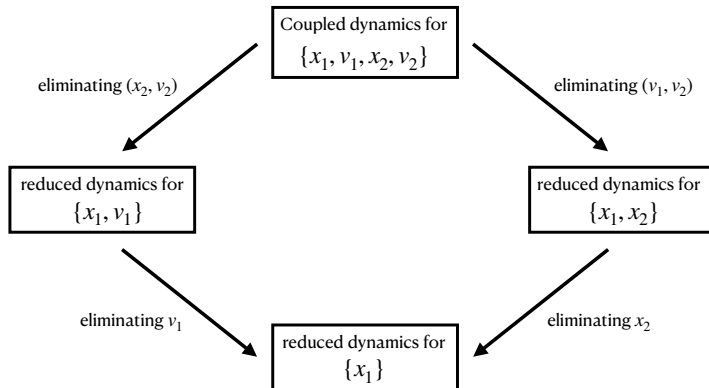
Coupled dynamics for $\{x_1, v_1, x_2, v_2\}$

eliminating $(x_2, v_2)$

eliminating $(v_1, v_2)$

reduced dynamics for $\{x_1, v_1\}$

reduced dynamics for $\{x_1, x_2\}$

eliminating $v_1$

eliminating $x_2$

reduced dynamics for $\{x_1\}$